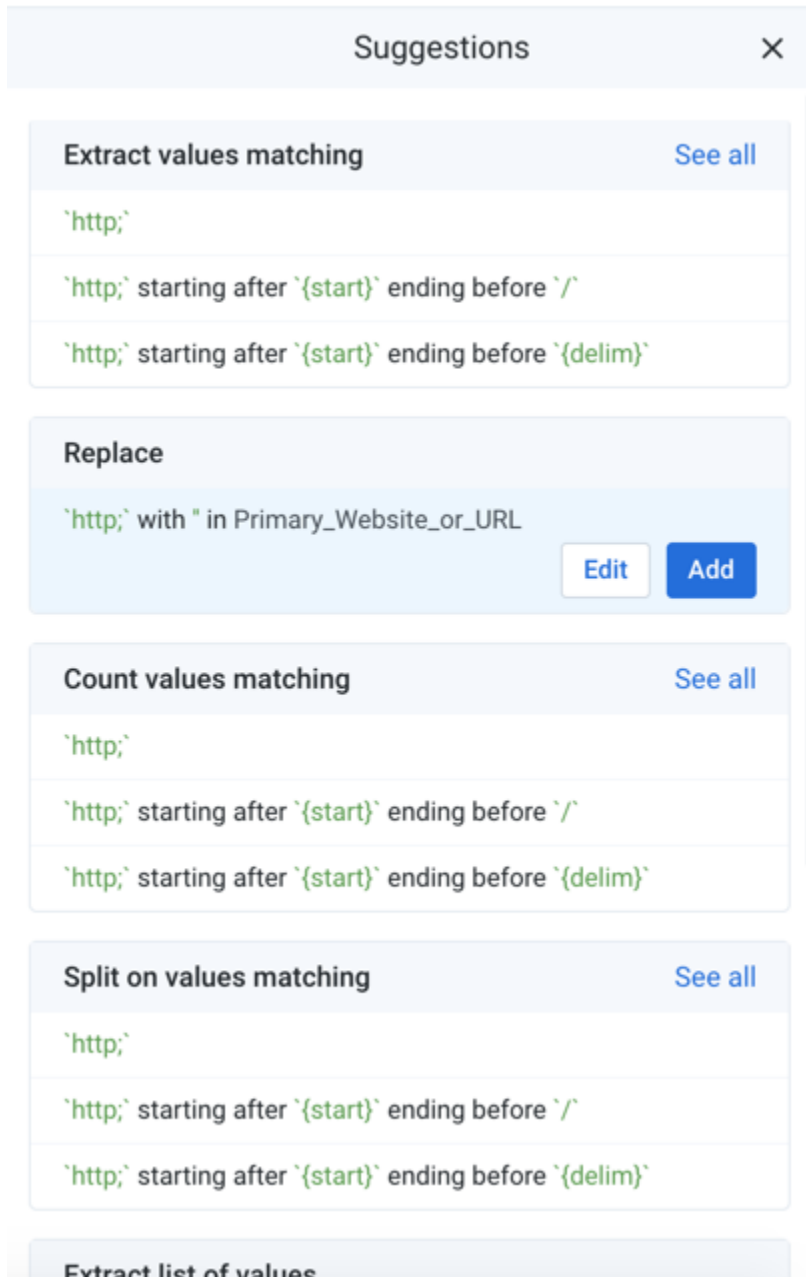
Suggestions ×

Extract values matching See all

`http;`

`http;` starting after `{start}` ending before `/`

`http;` starting after `{start}` ending before `{delim}`

Replace

`http;` with '' in Primary_Website_or_URL

Edit Add

Count values matching See all

`http;`

`http;` starting after `{start}` ending before `/`

`http;` starting after `{start}` ending before `{delim}`

Split on values matching See all

`http;`

`http;` starting after `{start}` ending before `/`

`http;` starting after `{start}` ending before `{delim}`

Extract list of values